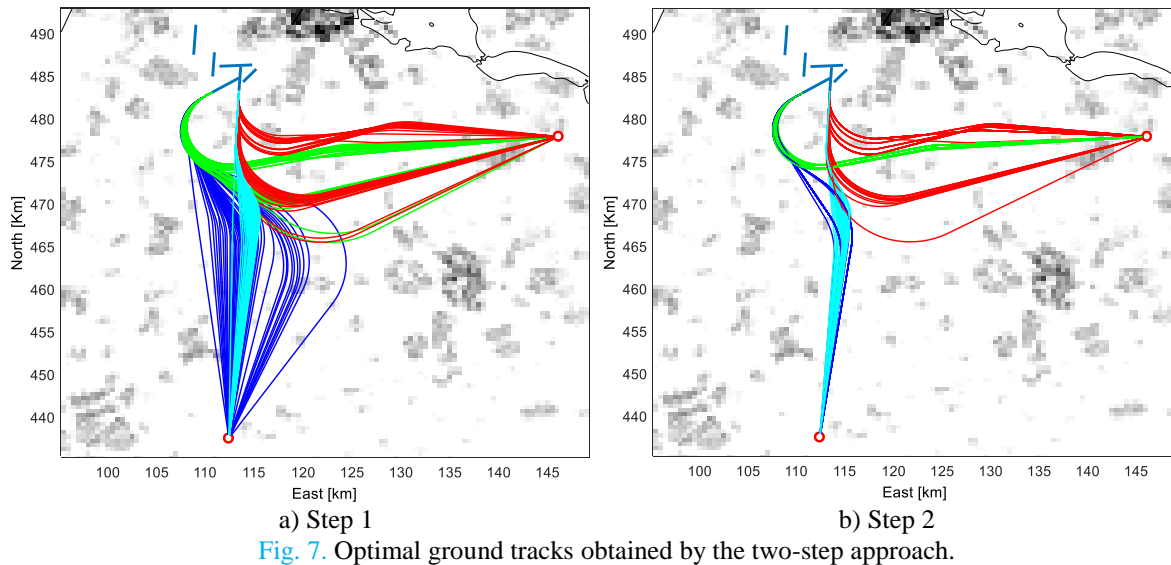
490
485
480
475
470
465
460
455
450
440
North [Km]
100 105 110 115 120 125 130 135 140 145
East [km]

490
485
480
475
470
465
460
455
450
440
North [Km]
100 105 110 115 120 125 130 135 140 145
East [km]

a) Step 1
b) Step 2

Fig. 7. Optimal ground tracks obtained by the two-step approach.